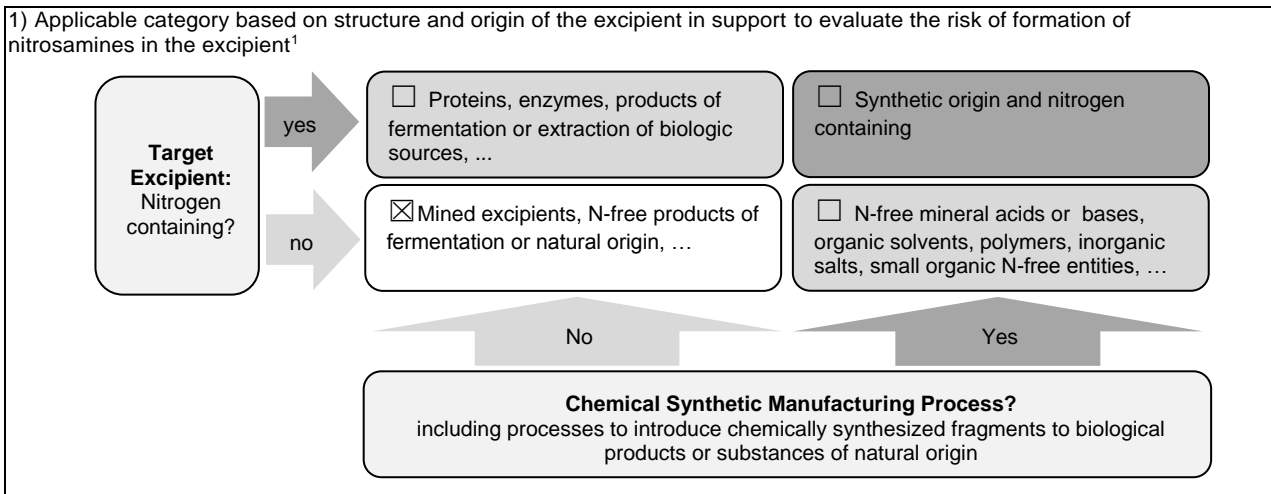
1) Applicable category based on structure and origin of the excipient in support to evaluate the risk of formation of nitrosamines in the excipient$^1$

**Target Excipient:** Nitrogen containing?

yes

☐ Proteins, enzymes, products of fermentation or extraction of biologic sources, ...

☐ Synthetic origin and nitrogen containing

no

☒ Mined excipients, N-free products of fermentation or natural origin, …

☐ N-free mineral acids or bases, organic solvents, polymers, inorganic salts, small organic N-free entities, …

No

Yes

**Chemical Synthetic Manufacturing Process?**
including processes to introduce chemically synthesized fragments to biological products or substances of natural origin